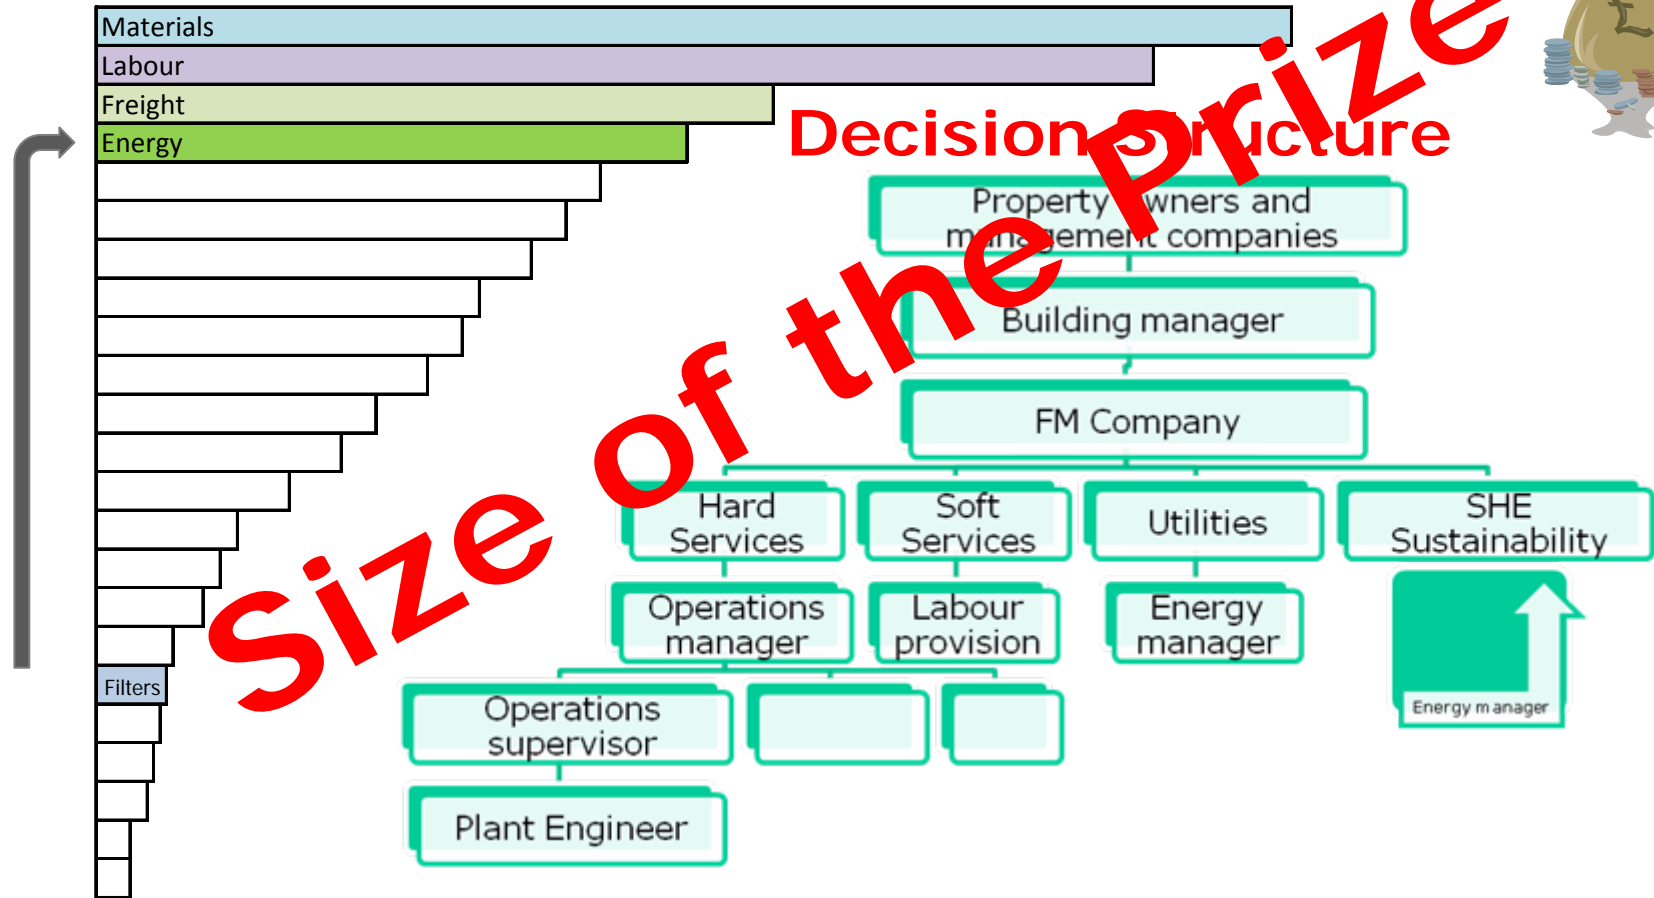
Materials
Labour
Freight
Energy
Filters

Decision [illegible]ructure

Size of the Prize

Property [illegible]wners and m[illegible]gement companies

Building manager

FM Company

Hard Services

Soft Services

Utilities

SHE Sustainability

Operations manager

Labour provision

Energy manager

Energy manager

Operations supervisor

Plant Engineer